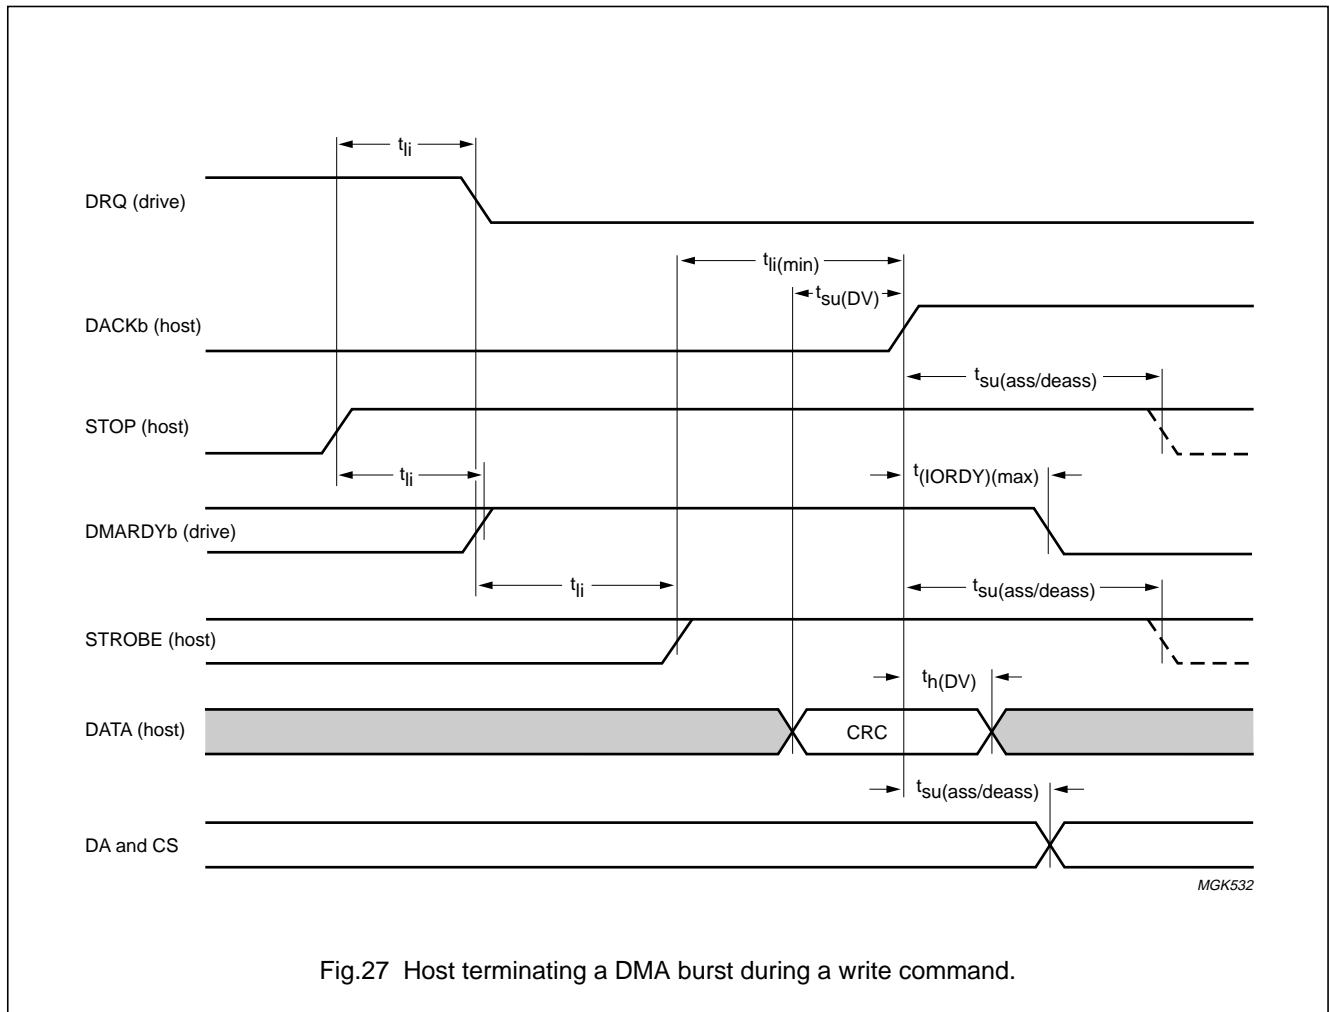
$t_{li}$

DRQ (drive)

$t_{li(min)}$

$t_{su(DV)}$

DACKb (host)

$t_{su(ass/deass)}$

STOP (host)

$t_{li}$

$t_{(IORDY)(max)}$

DMARDYb (drive)

$t_{li}$

$t_{su(ass/deass)}$

STROBE (host)

$t_{h(DV)}$

DATA (host)

CRC

$t_{su(ass/deass)}$

DA and CS

MGK532

Fig.27 Host terminating a DMA burst during a write command.